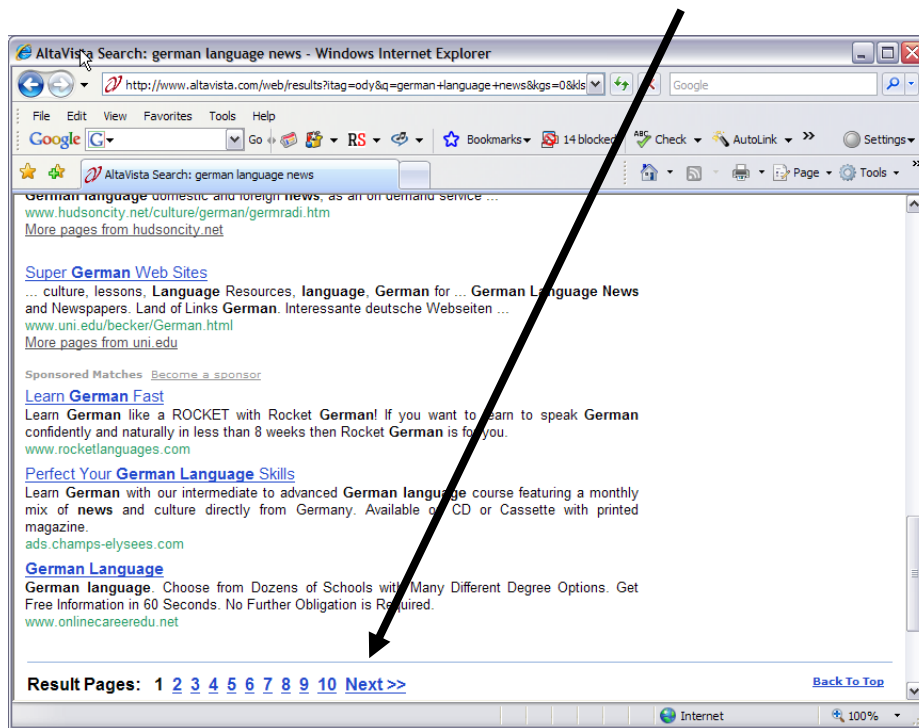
AltaVista Search: german language news - Windows Internet Explorer

http://www.altavista.com/web/results?itag=ody&q=german+language+news&kgs=0&kls

Google

File Edit View Favorites Tools Help

Google G Go Bookmarks 14 blocked Check AutoLink Settings

AltaVista Search: german language news

Page Tools

German language domestic and foreign news, as an on demand service ...
www.hudsoncity.net/culture/german/germradi.htm
More pages from hudsoncity.net

Super German Web Sites
... culture, lessons, Language Resources, language, German for ... German Language News and Newspapers. Land of Links German. Interessante deutsche Webseiten ...
www.uni.edu/becker/German.html
More pages from uni.edu

Sponsored Matches Become a sponsor

Learn German Fast
Learn German like a ROCKET with Rocket German! If you want to learn to speak German confidently and naturally in less than 8 weeks then Rocket German is for you.
www.rocketlanguages.com

Perfect Your German Language Skills
Learn German with our intermediate to advanced German language course featuring a monthly mix of news and culture directly from Germany. Available on CD or Cassette with printed magazine.
ads.champs-elysees.com

German Language
German language. Choose from Dozens of Schools with Many Different Degree Options. Get Free Information in 60 Seconds. No Further Obligation is Required.
www.onlinecareeredu.net

Result Pages: 1 2 3 4 5 6 7 8 9 10 Next >>

Back To Top

Internet 100%